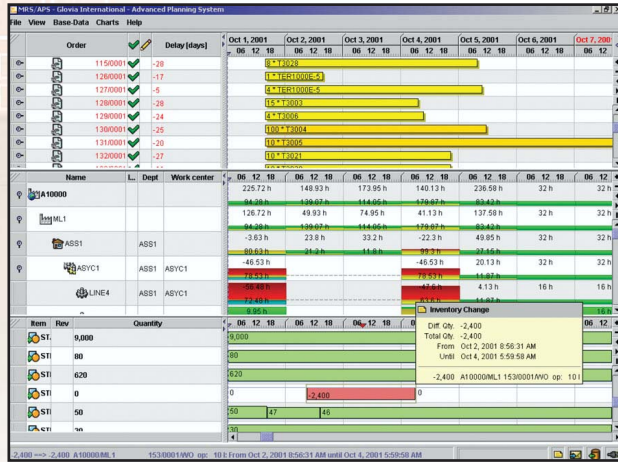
MRS/APS - Glovia International - Advanced Planning System

File View Base-Data Charts Help

| Order | | Delay [days] |
|---|---|---|
| 115/0001 | | -28 |
| 126/0001 | | -17 |
| 127/0001 | | -5 |
| 128/0001 | | -28 |
| 129/0001 | | -24 |
| 130/0001 | | -25 |
| 131/0001 | | -20 |
| 132/0001 | | -27 |

Oct 1, 2001 06 12 18 | Oct 2, 2001 06 12 18 | Oct 3, 2001 06 12 18 | Oct 4, 2001 06 12 18 | Oct 5, 2001 06 12 18 | Oct 6, 2001 06 12 18 | Oct 7, 2001 06 12

8 * T3028
1 * TER1000E-5
4 * TER1000E-5
15 * T3003
4 * T3006
100 * T3004
10 * T3005
10 * T3021

| Name | I... | Dept | Work center |
|---|---|---|---|
| A10000 | | | |
| ML1 | | | |
| ASS1 | | ASS1 | |
| ASYC1 | | ASS1 | ASYC1 |
| LINE4 | | ASS1 | ASYC1 |

06 12 18

225.72 h 148.93 h 173.95 h 140.13 h 236.58 h 32 h 32 h
94.28 h 139.07 h 114.05 h 179.87 h 83.42 h
126.72 h 49.93 h 74.95 h 41.13 h 137.58 h 32 h 32 h
94.28 h 139.07 h 114.05 h 179.87 h 83.42 h
-3.63 h 23.8 h 33.2 h -22.3 h 49.85 h 32 h 32 h
80.63 h 21.2 h 11.8 h 99.3 h 27.15 h
-46.53 h -46.53 h 20.13 h 32 h 32 h
78.53 h 78.53 h 11.87 h
-58.48 h -47.5 h 4.13 h 16 h 16 h
72.48 h 63 h 11.87 h
6.95 h 16 h

| Item | Rev | Quantity |
|---|---|---|
| ST.. | | 9,000 |
| STI | | 80 |
| STI | | 620 |
| STI | | 0 |
| STI | | 50 |
| STI | | 30 |

9,000
80
620
0 -2,400 0
50 47 46
30

Inventory Change
Diff. Qty. -2,400
Total Qty. -2,400
From Oct 2, 2001 8:56:31 AM
Until Oct 4, 2001 5:59:58 AM
-2,400 A10000/ML1 153/0001/WO op: 10 I

2,400 ==> -2,400 A10000/ML1 153/0001/WO op: 10 I: From Oct 2, 2001 8:56:31 AM until Oct 4, 2001 5:59:58 AM